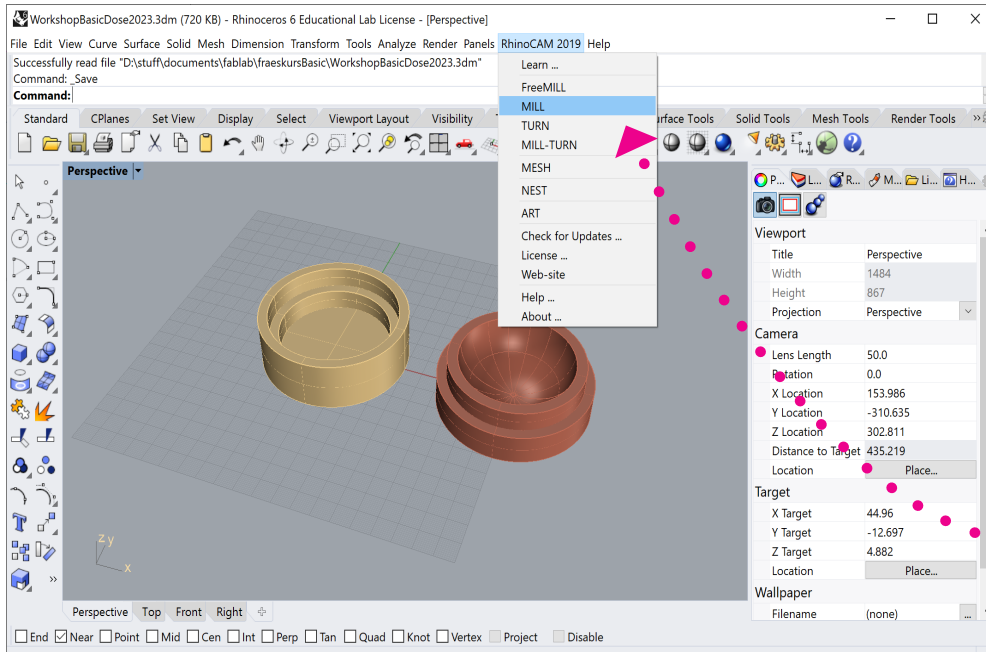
WorkshopBasicDose2023.3dm (720 KB) - Rhinoceros 6 Educational Lab License - [Perspective]

File Edit View Curve Surface Solid Mesh Dimension Transform Tools Analyze Render Panels RhinoCAM 2019 Help

Successfully read file "D:\stuff\documents\fablab\fraeskursBasic\WorkshopBasicDose2023.3dm"
Command: _Save
Command:

Standard CPlanes Set View Display Select Viewport Layout Visibility urface Tools Solid Tools Mesh Tools Render Tools

Learn ...
FreeMILL
MILL
TURN
MILL-TURN
MESH
NEST
ART
Check for Updates ...
License ...
Web-site
Help ...
About ...

Perspective

P... L... R... M... Li... H...

Viewport
| Title | Perspective |
|---|---|
| Width | 1484 |
| Height | 867 |
| Projection | Perspective |

Camera
| Lens Length | 50.0 |
|---|---|
| Rotation | 0.0 |
| X Location | 153.986 |
| Y Location | -310.635 |
| Z Location | 302.811 |
| Distance to Target | 435.219 |
| Location | Place... |

Target
| X Target | 44.96 |
|---|---|
| Y Target | -12.697 |
| Z Target | 4.882 |
| Location | Place... |

Wallpaper
| Filename | (none) |
|---|---|

z y x

Perspective Top Front Right

End Near Point Mid Cen Int Perp Tan Quad Knot Vertex Project Disable